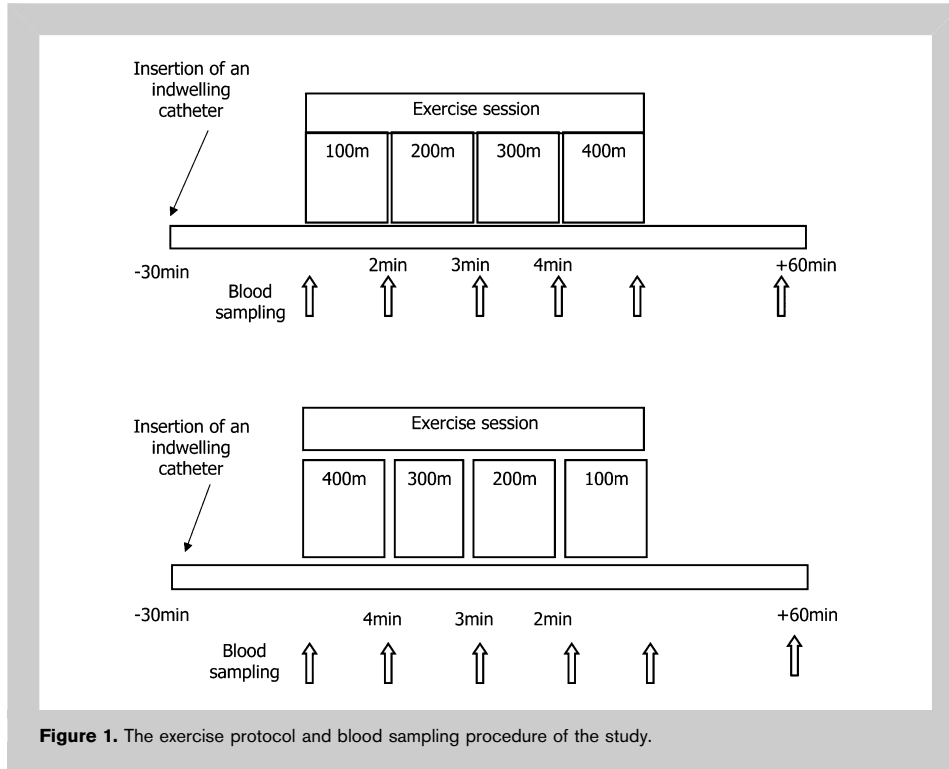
Insertion of an indwelling catheter

Exercise session

100m

200m

300m

400m

-30min

2min

3min

4min

+60min

Blood sampling

Insertion of an indwelling catheter

Exercise session

400m

300m

200m

100m

-30min

4min

3min

2min

+60min

Blood sampling

**Figure 1.** The exercise protocol and blood sampling procedure of the study.